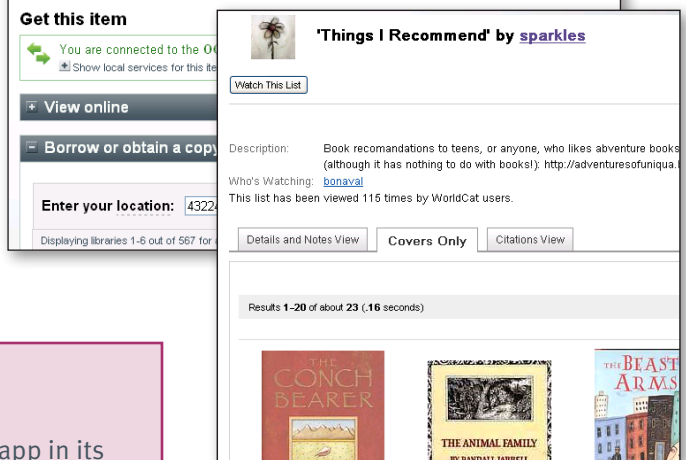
Get this item

You are connected to the OC

Show local services for this ite

View online

Borrow or obtain a copy

Enter your location: 43224

Displaying libraries 1-6 out of 567 for

'Things I Recommend' by sparkles

Watch This List

Description: Book recomandations to teens, or anyone, who likes adventure books (although it has nothing to do with books!): http://adventuresofuniqua.

Who's Watching: bonaval

This list has been viewed 115 times by WorldCat users.

Details and Notes View

Covers Only

Citations View

Results 1–20 of about 23 (.16 seconds)

THE CONCH BEARER

THE ANIMAL FAMILY

BY RANDALL JARRELL

THE BEAST ARMS

app in its